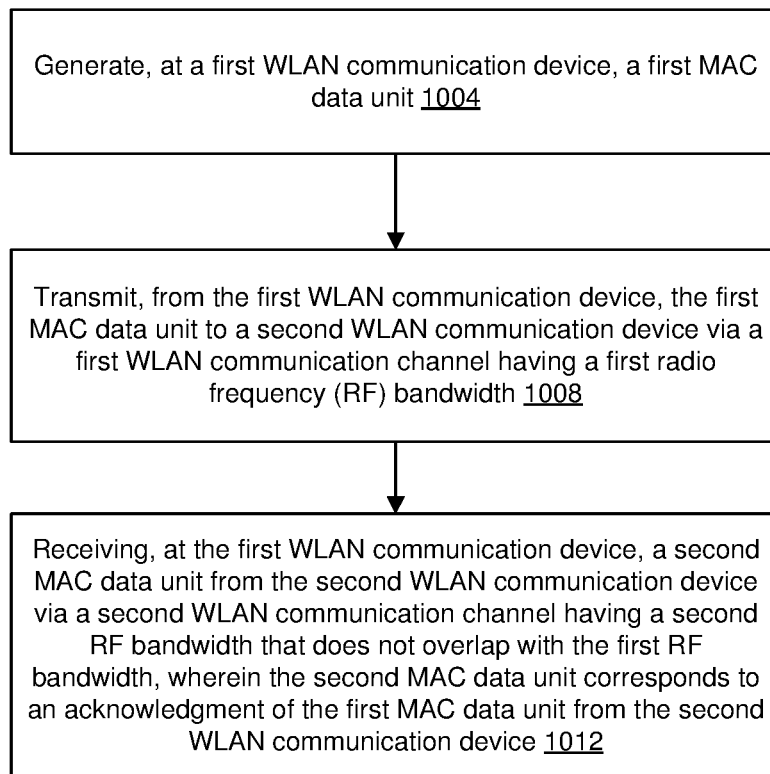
Generate, at a first WLAN communication device, a first MAC data unit 1004

Transmit, from the first WLAN communication device, the first MAC data unit to a second WLAN communication device via a first WLAN communication channel having a first radio frequency (RF) bandwidth 1008

Receiving, at the first WLAN communication device, a second MAC data unit from the second WLAN communication device via a second WLAN communication channel having a second RF bandwidth that does not overlap with the first RF bandwidth, wherein the second MAC data unit corresponds to an acknowledgment of the first MAC data unit from the second WLAN communication device 1012